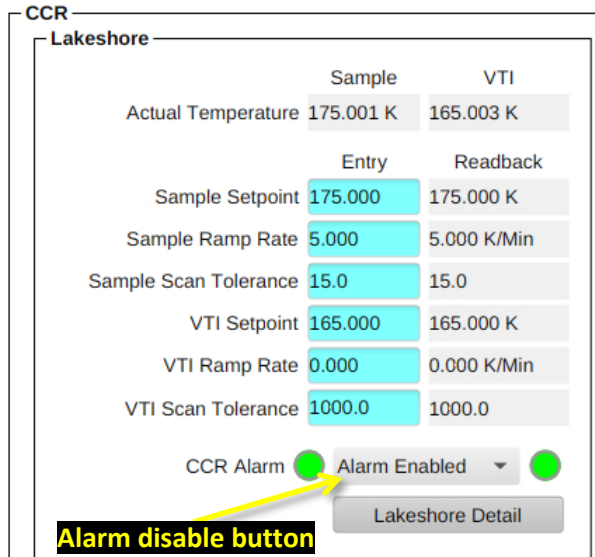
CCR

Lakeshore

| | Sample | VTI |
|---|---|---|
| Actual Temperature | 175.001 K | 165.003 K |

| | Entry | Readback |
|---|---|---|
| Sample Setpoint | 175.000 | 175.000 K |
| Sample Ramp Rate | 5.000 | 5.000 K/Min |
| Sample Scan Tolerance | 15.0 | 15.0 |
| VTI Setpoint | 165.000 | 165.000 K |
| VTI Ramp Rate | 0.000 | 0.000 K/Min |
| VTI Scan Tolerance | 1000.0 | 1000.0 |

CCR Alarm Alarm Enabled

Lakeshore Detail

Alarm disable button